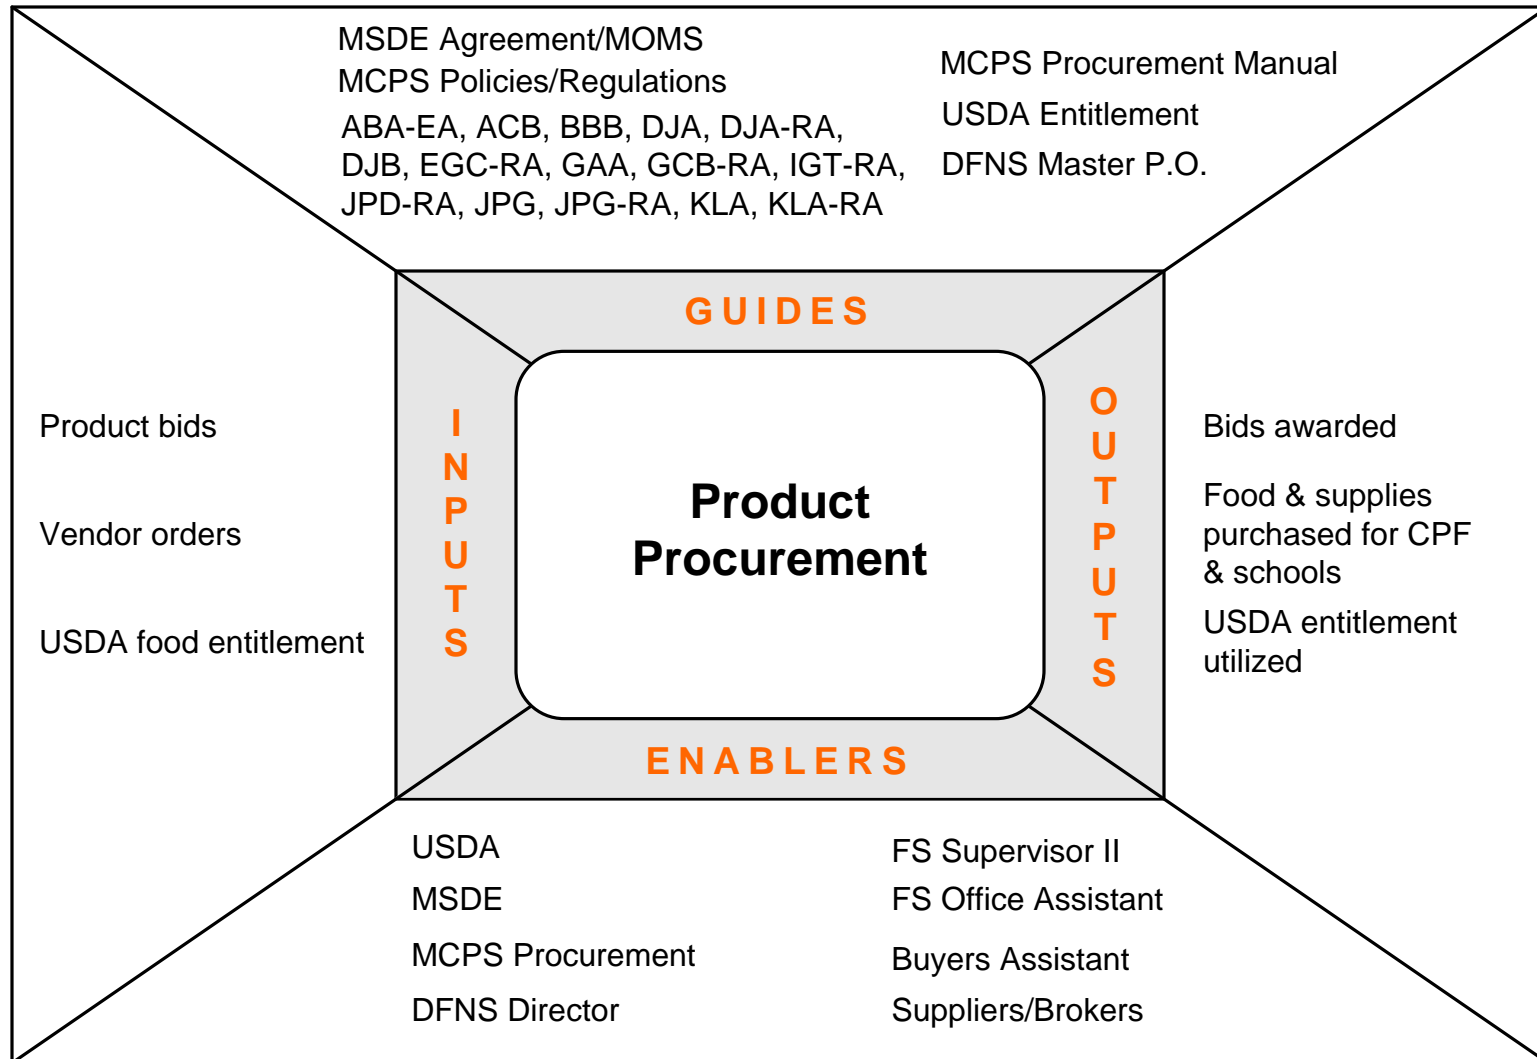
MSDE Agreement/MOMS
MCPS Policies/Regulations
ABA-EA, ACB, BBB, DJA, DJA-RA, DJB, EGC-RA, GAA, GCB-RA, IGT-RA, JPD-RA, JPG, JPG-RA, KLA, KLA-RA

MCPS Procurement Manual
USDA Entitlement
DFNS Master P.O.

GUIDES

Product bids

Vendor orders

USDA food entitlement

INPUTS

Product Procurement

OUTPUTS

Bids awarded

Food & supplies purchased for CPF & schools

USDA entitlement utilized

ENABLERS

USDA
MSDE
MCPS Procurement
DFNS Director

FS Supervisor II
FS Office Assistant
Buyers Assistant
Suppliers/Brokers